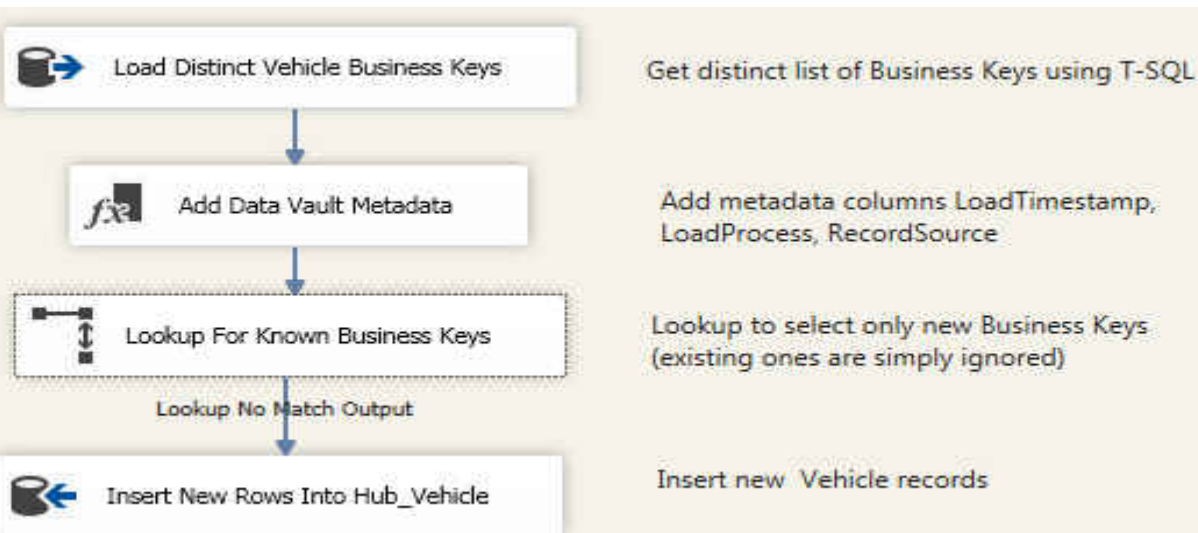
Load Distinct Vehicle Business Keys

Get distinct list of Business Keys using T-SQL

$fx$

Add Data Vault Metadata

Add metadata columns LoadTimestamp, LoadProcess, RecordSource

Lookup For Known Business Keys

Lookup to select only new Business Keys (existing ones are simply ignored)

Lookup No Match Output

Insert New Rows Into Hub_Vehicle

Insert new  Vehicle records